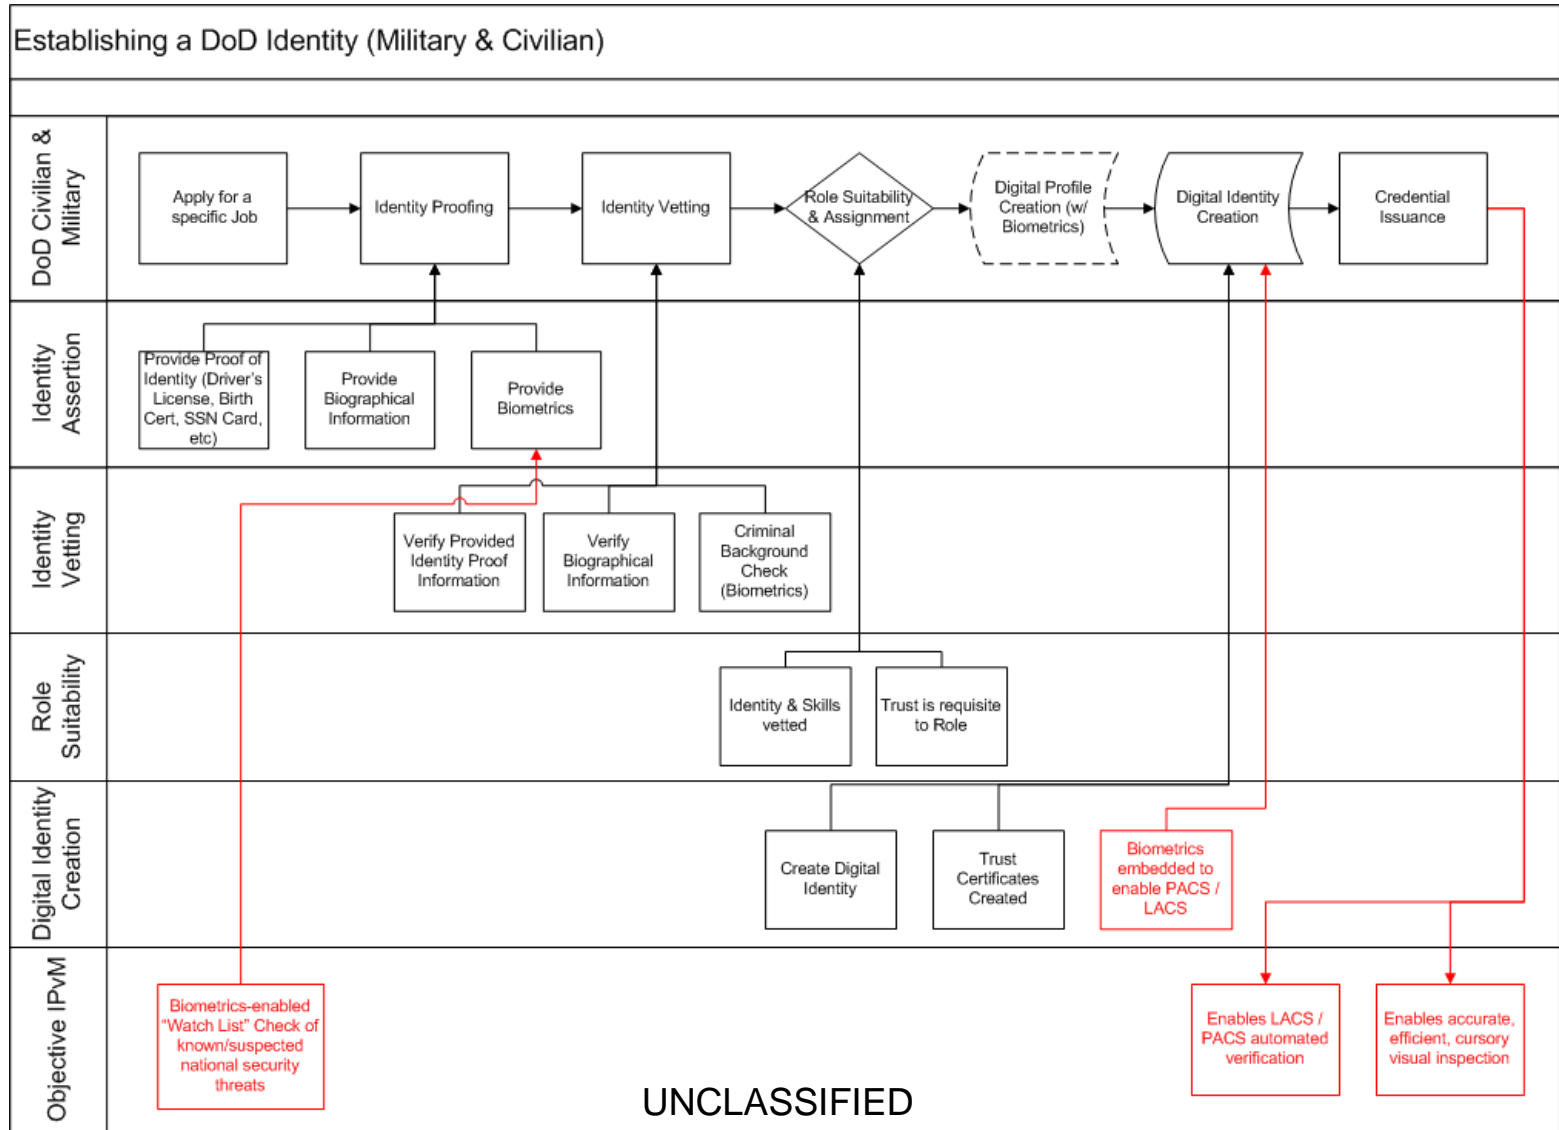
Establishing a DoD Identity (Military & Civilian)

DoD Civilian & Military

Apply for a specific Job

Identity Proofing

Identity Vetting

Role Suitability & Assignment

Digital Profile Creation (w/ Biometrics)

Digital Identity Creation

Credential Issuance

Identity Assertion

Provide Proof of Identity (Driver's License, Birth Cert, SSN Card, etc)

Provide Biographical Information

Provide Biometrics

Identity Vetting

Verify Provided Identity Proof Information

Verify Biographical Information

Criminal Background Check (Biometrics)

Role Suitability

Identity & Skills vetted

Trust is requisite to Role

Digital Identity Creation

Create Digital Identity

Trust Certificates Created

Biometrics embedded to enable PACS / LACS

Objective IPvM

Biometrics-enabled "Watch List" Check of known/suspected national security threats

UNCLASSIFIED

Enables LACS / PACS automated verification

Enables accurate, efficient, cursory visual inspection